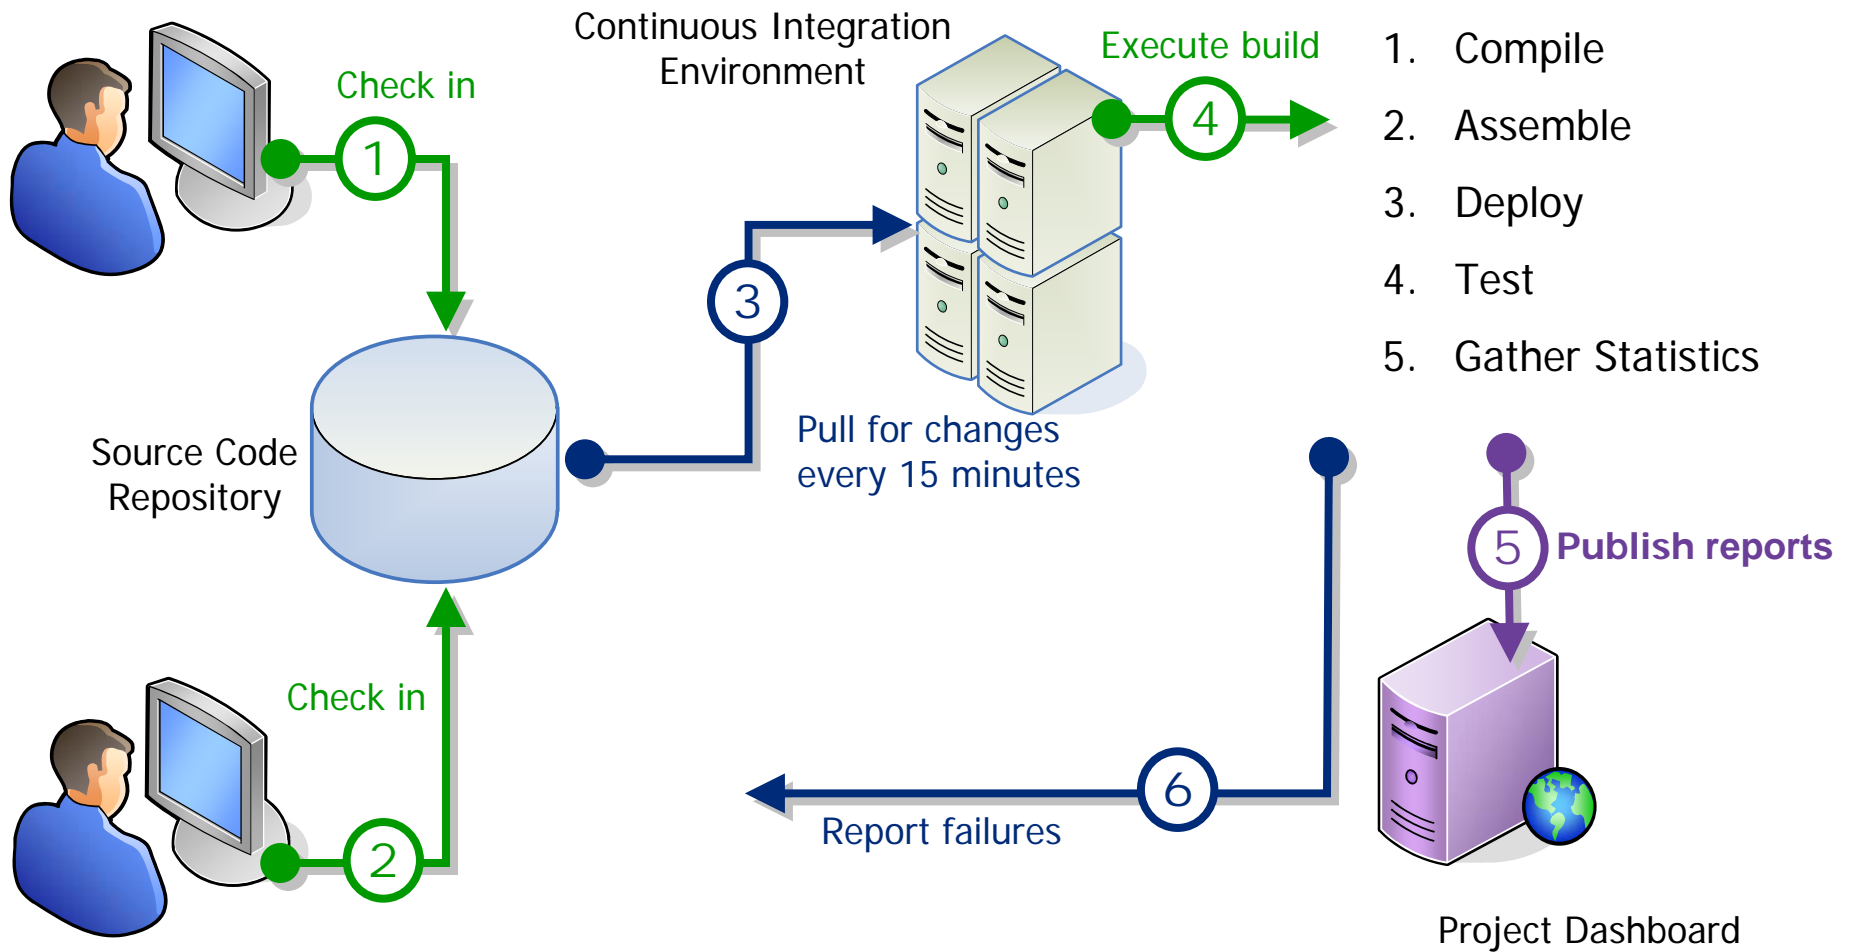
Continuous Integration Environment

Check in

1

Execute build

4

1. Compile
2. Assemble
3. Deploy
4. Test
5. Gather Statistics

3

Source Code Repository

Pull for changes every 15 minutes

5 Publish reports

Check in

2

6

Report failures

Project Dashboard